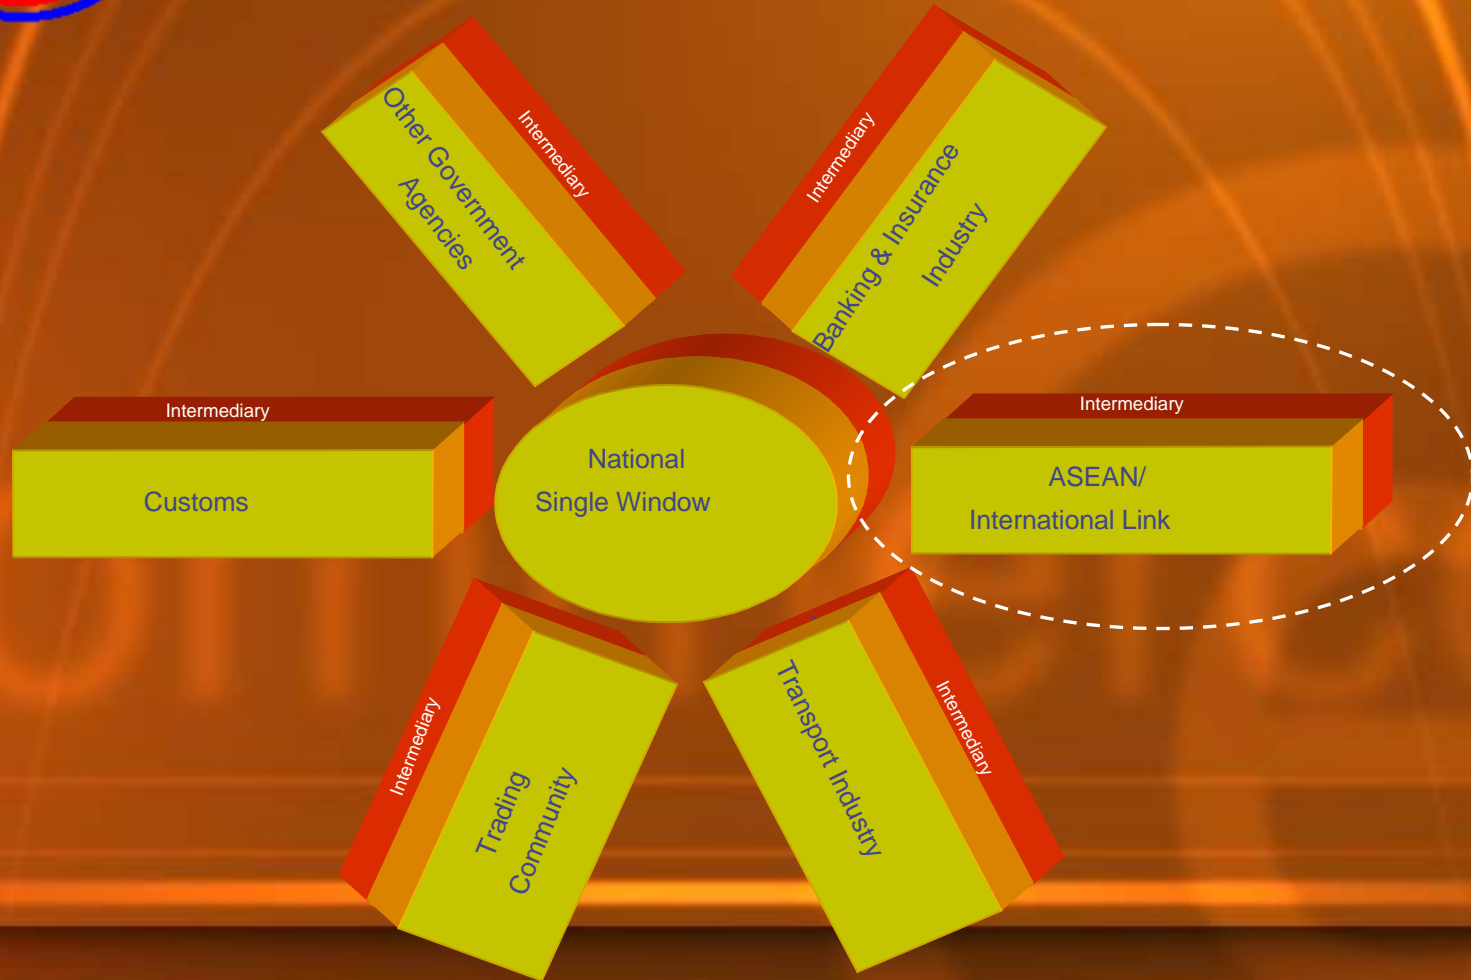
Intermediary

Other Government Agencies

Intermediary

Banking & Insurance Industry

Intermediary

Customs

National Single Window

Intermediary

ASEAN/ International Link

Intermediary

Trading Community

Transport Industry

Intermediary